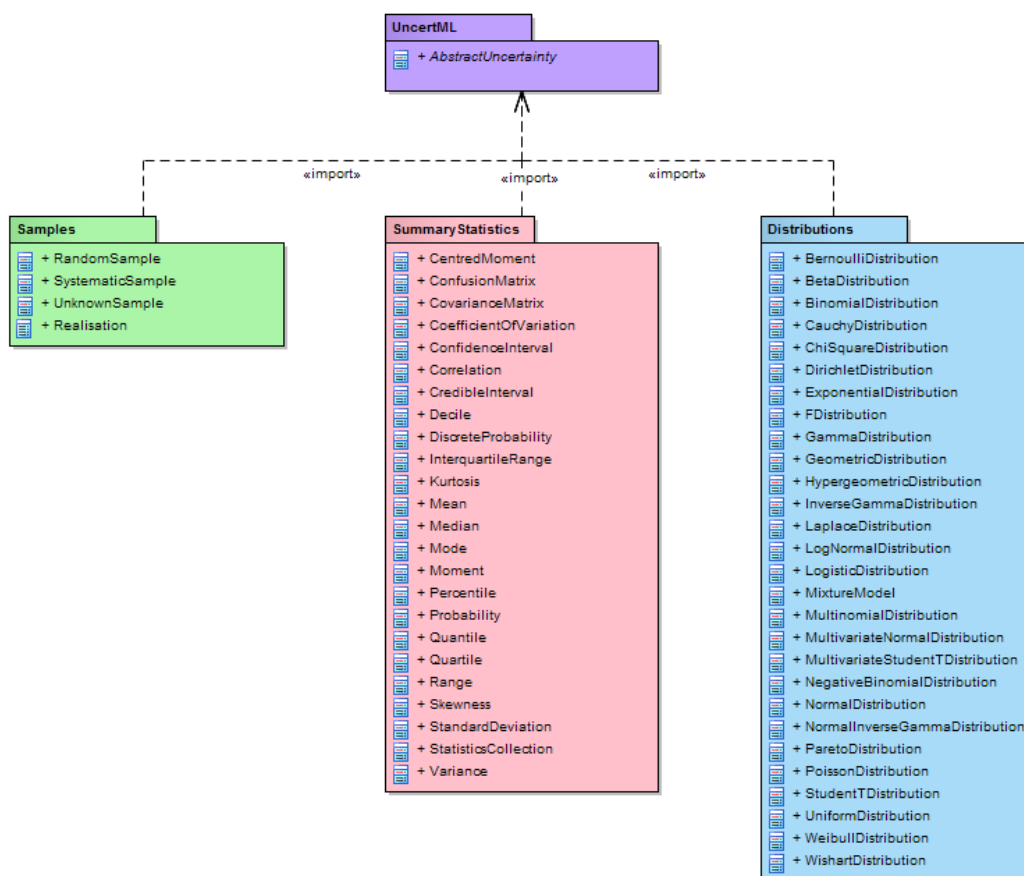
UncertML
+ AbstractUncertainty

«import»
«import»
«import»

Samples
+ RandomSample
+ SystematicSample
+ UnknownSample
+ Realisation

SummaryStatistics
+ CentredMoment
+ ConfusionMatrix
+ CovarianceMatrix
+ CoefficientOfVariation
+ ConfidenceInterval
+ Correlation
+ CredibleInterval
+ Decile
+ DiscreteProbability
+ InterquartileRange
+ Kurtosis
+ Mean
+ Median
+ Mode
+ Moment
+ Percentile
+ Probability
+ Quantile
+ Quartile
+ Range
+ Skewness
+ StandardDeviation
+ StatisticsCollection
+ Variance

Distributions
+ BernoulliDistribution
+ BetaDistribution
+ BinomialDistribution
+ CauchyDistribution
+ ChiSquareDistribution
+ DirichletDistribution
+ ExponentialDistribution
+ FDistribution
+ GammaDistribution
+ GeometricDistribution
+ HypergeometricDistribution
+ InverseGammaDistribution
+ LaplaceDistribution
+ LogNormalDistribution
+ LogisticDistribution
+ MixtureModel
+ MultinomialDistribution
+ MultivariateNormalDistribution
+ MultivariateStudentTDistribution
+ NegativeBinomialDistribution
+ NormalDistribution
+ NormalInverseGammaDistribution
+ ParetoDistribution
+ PoissonDistribution
+ StudentTDistribution
+ UniformDistribution
+ WeibullDistribution
+ WishartDistribution